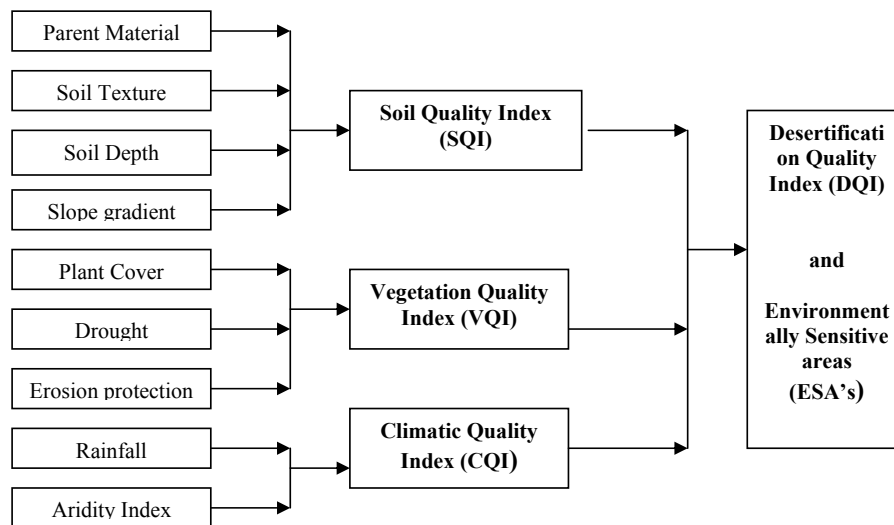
Parent Material

Soil Texture

Soil Depth

Slope gradient

Soil Quality Index (SQI)

Plant Cover

Drought

Erosion protection

Vegetation Quality Index (VQI)

Rainfall

Aridity Index

Climatic Quality Index (CQI)

Desertification Quality Index (DQI)

and

Environmentally Sensitive areas (ESA's)